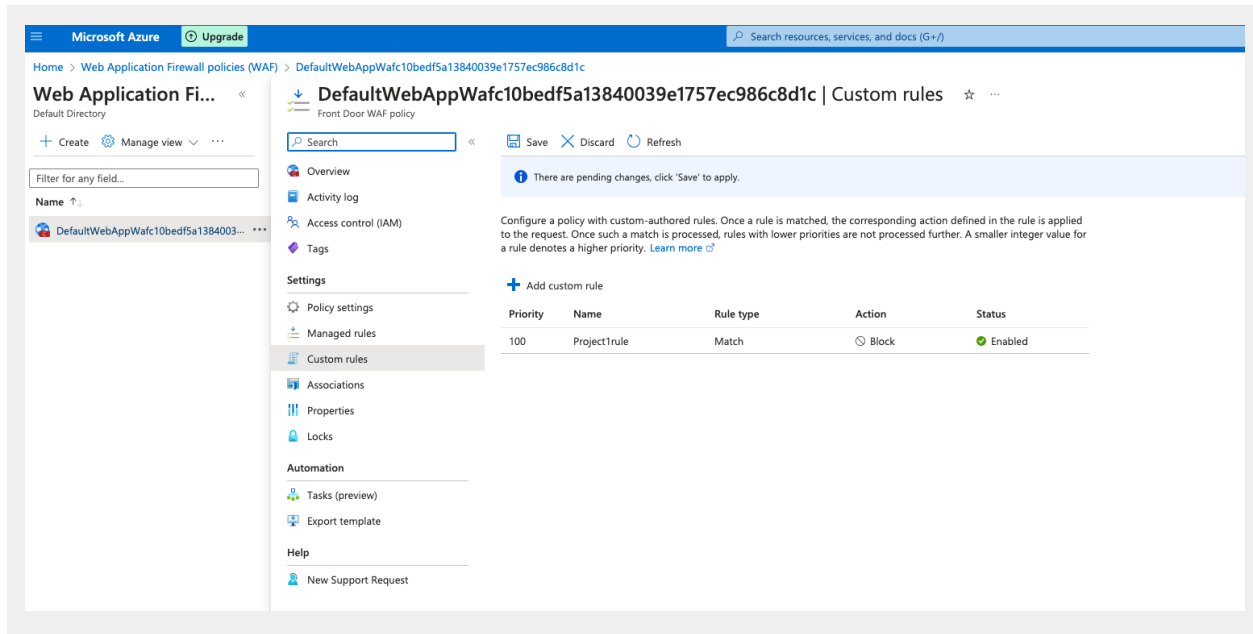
Microsoft Azure Upgrade

Search resources, services, and docs (G+/)

Home > Web Application Firewall policies (WAF) > DefaultWebAppWafc10bedf5a13840039e1757ec986c8d1c

Web Application Fi... «
Default Directory

+ Create Manage view ⌄ ···

Filter for any field...

Name ↑↓

DefaultWebAppWafc10bedf5a1384003... ···

DefaultWebAppWafc10bedf5a13840039e1757ec986c8d1c | Custom rules ☆ ···
Front Door WAF policy

Search «

Overview
Activity log
Access control (IAM)
Tags

Settings
Policy settings
Managed rules
Custom rules
Associations
Properties
Locks

Automation
Tasks (preview)
Export template

Help
New Support Request

Save Discard Refresh

There are pending changes, click 'Save' to apply.

Configure a policy with custom-authored rules. Once a rule is matched, the corresponding action defined in the rule is applied to the request. Once such a match is processed, rules with lower priorities are not processed further. A smaller integer value for a rule denotes a higher priority. Learn more

+ Add custom rule

| Priority | Name | Rule type | Action | Status |
|---|---|---|---|---|
| 100 | Project1rule | Match | Block | Enabled |